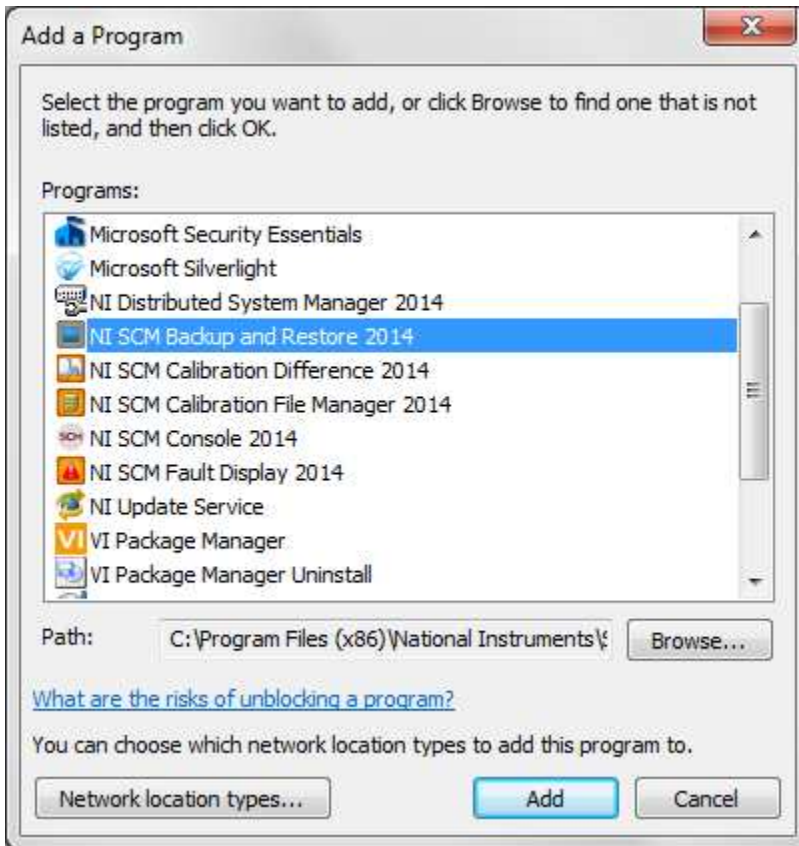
Add a Program

Select the program you want to add, or click Browse to find one that is not listed, and then click OK.

Programs:

Microsoft Security Essentials
Microsoft Silverlight
NI Distributed System Manager 2014
NI SCM Backup and Restore 2014
NI SCM Calibration Difference 2014
NI SCM Calibration File Manager 2014
NI SCM Console 2014
NI SCM Fault Display 2014
NI Update Service
VI Package Manager
VI Package Manager Uninstall

Path: C:\Program Files (x86)\National Instruments\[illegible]

Browse...

What are the risks of unblocking a program?

You can choose which network location types to add this program to.

Network location types...

Add

Cancel